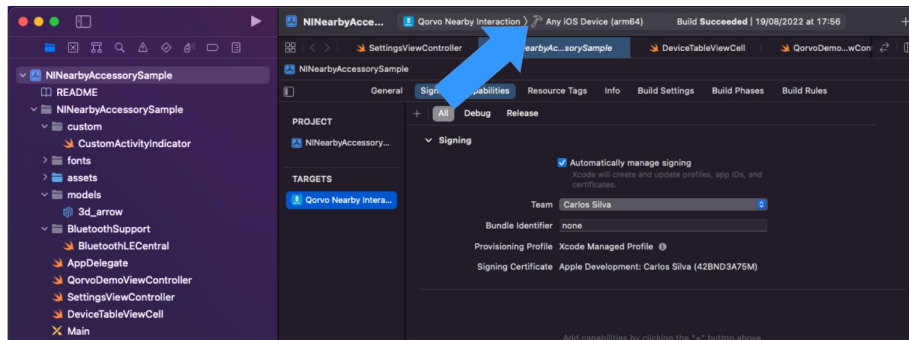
NINearbyAccessorySample
README
NINearbyAccessorySample
custom
CustomActivityIndicator
fonts
assets
models
3d_arrow
BluetoothSupport
BluetoothLECentral
AppDelegate
QorvoDemoViewController
SettingsViewController
DeviceTableViewCell
Main

NINearbyAcce...
Qorvo Nearby Interaction 〉 Any iOS Device (arm64)
Build Succeeded | 19/08/2022 at 17:56

SettingsViewController
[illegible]earbyAc...sorySample
DeviceTableViewCell
QorvoDemo...wCon

NINearbyAccessorySample

General
Sign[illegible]apabilities
Resource Tags
Info
Build Settings
Build Phases
Build Rules

PROJECT
NINearbyAccessory...
TARGETS
Qorvo Nearby Intera...

+ All Debug Release

Signing

Automatically manage signing
Xcode will create and update profiles, app IDs, and certificates.

| | |
|---|---|
| Team | Carlos Silva |
| Bundle Identifier | none |
| Provisioning Profile | Xcode Managed Profile |
| Signing Certificate | Apple Development: Carlos Silva (42BND3A75M) |

Add capabilities by clicking the "+" button above.